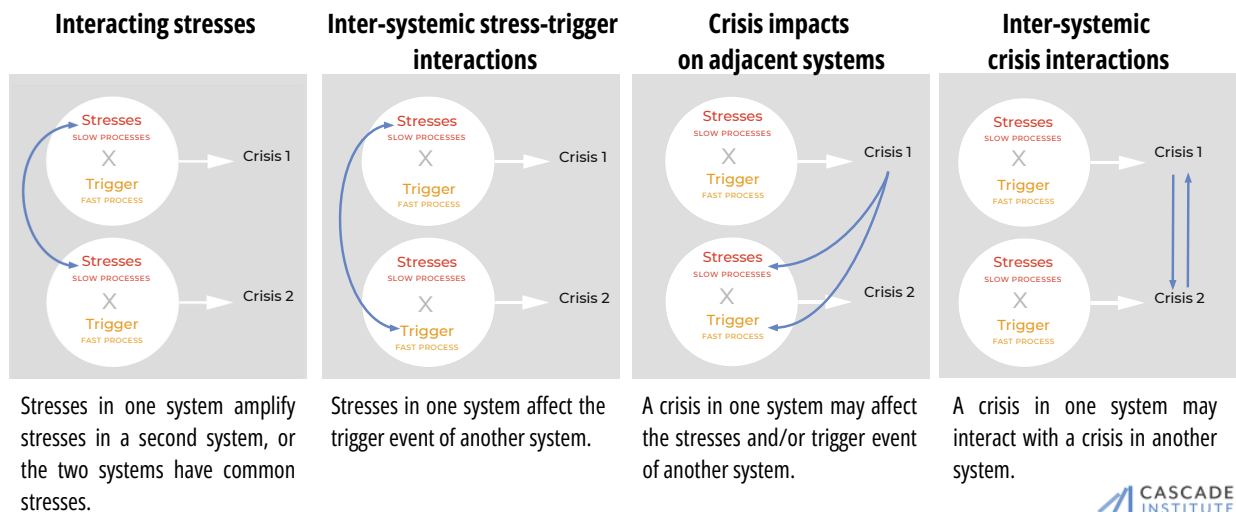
Interacting stresses

Stresses
SLOW PROCESSES
X
Trigger
FAST PROCESS

Crisis 1

Stresses
SLOW PROCESSES
X
Trigger
FAST PROCESS

Crisis 2

Stresses in one system amplify stresses in a second system, or the two systems have common stresses.

Inter-systemic stress-trigger interactions

Stresses
SLOW PROCESSES
X
Trigger
FAST PROCESS

Crisis 1

Stresses
SLOW PROCESSES
X
Trigger
FAST PROCESS

Crisis 2

Stresses in one system affect the trigger event of another system.

Crisis impacts on adjacent systems

Stresses
SLOW PROCESSES
X
Trigger
FAST PROCESS

Crisis 1

Stresses
SLOW PROCESSES
X
Trigger
FAST PROCESS

Crisis 2

A crisis in one system may affect the stresses and/or trigger event of another system.

Inter-systemic crisis interactions

Stresses
SLOW PROCESSES
X
Trigger
FAST PROCESS

Crisis 1

Stresses
SLOW PROCESSES
X
Trigger
FAST PROCESS

Crisis 2

A crisis in one system may interact with a crisis in another system.

CASCADE INSTITUTE